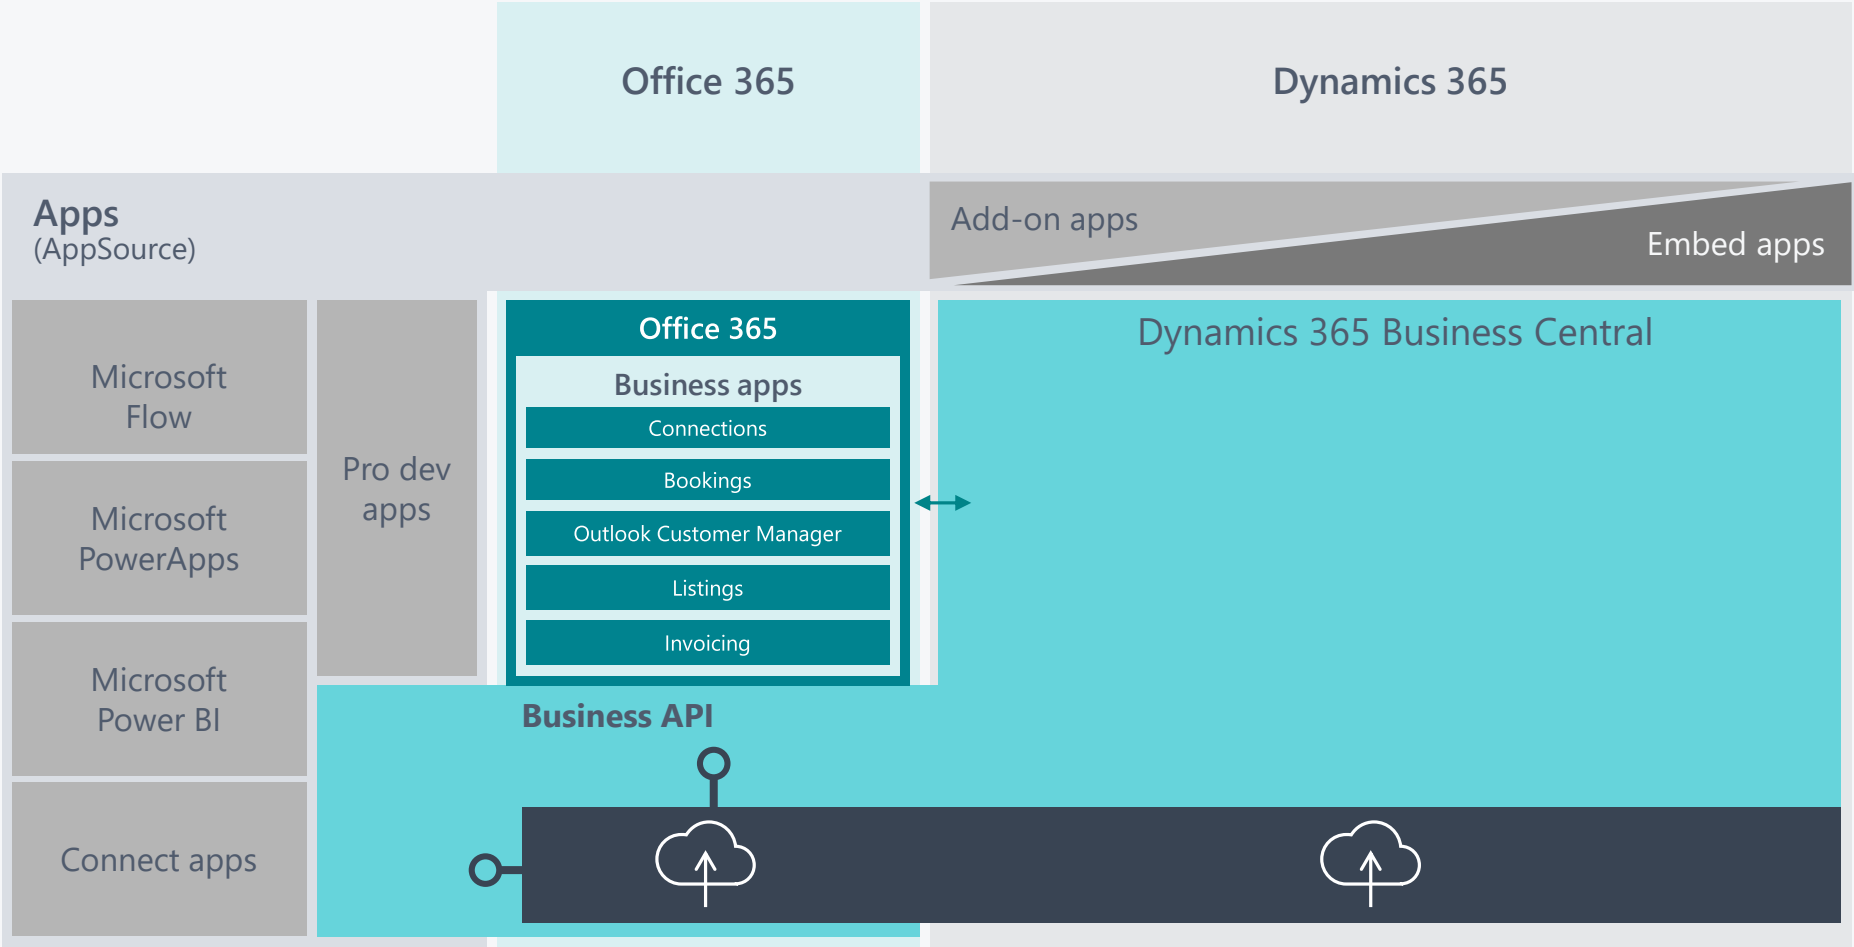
Office 365

Dynamics 365

Apps
(AppSource)

Add-on apps

Embed apps

Microsoft Flow

Microsoft PowerApps

Microsoft Power BI

Connect apps

Pro dev apps

Office 365

Business apps

Connections

Bookings

Outlook Customer Manager

Listings

Invoicing

Dynamics 365 Business Central

Business API